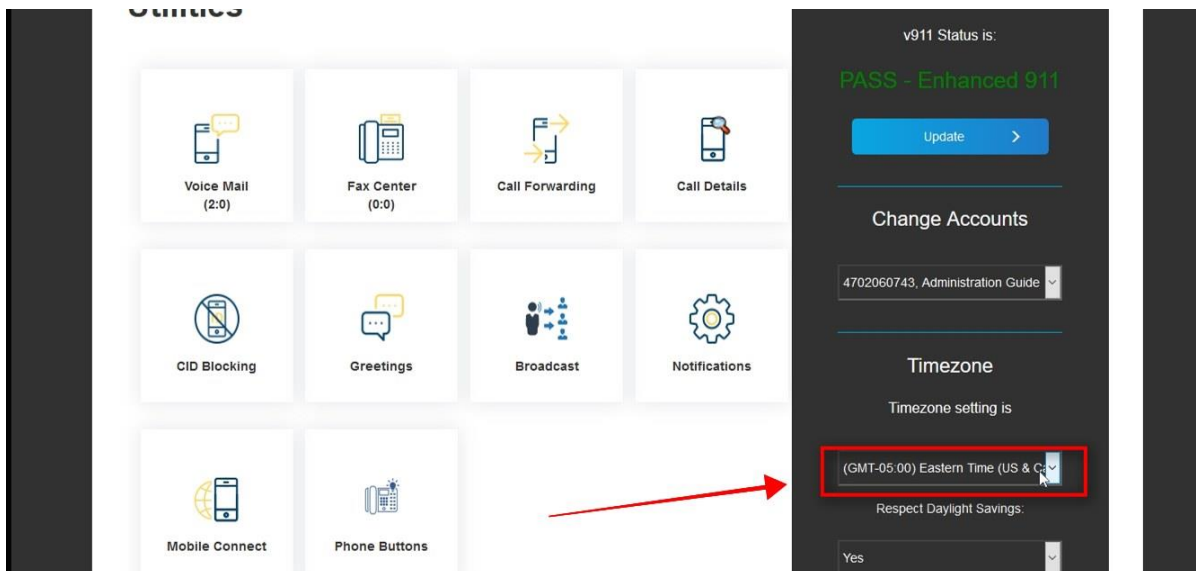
Utilities

Voice Mail
(2:0)

Fax Center
(0:0)

Call Forwarding

Call Details

CID Blocking

Greetings

Broadcast

Notifications

Mobile Connect

Phone Buttons

v911 Status is:

PASS - Enhanced 911

Update >

Change Accounts

4702060743, Administration Guide

Timezone

Timezone setting is

(GMT-05:00) Eastern Time (US & C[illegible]

Respect Daylight Savings:

Yes